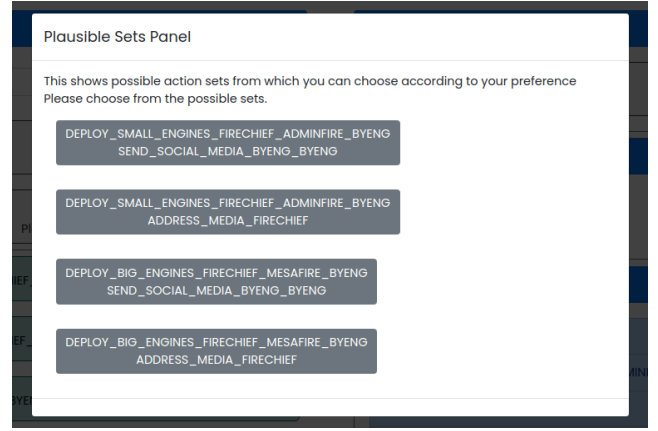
Plausible Sets Panel

This shows possible action sets from which you can choose according to your preference
Please choose from the possible sets.

DEPLOY_SMALL_ENGINES_FIRECHIEF_ADMINFIRE_BYENG
SEND_SOCIAL_MEDIA_BYENG_BYENG

DEPLOY_SMALL_ENGINES_FIRECHIEF_ADMINFIRE_BYENG
ADDRESS_MEDIA_FIRECHIEF

DEPLOY_BIG_ENGINES_FIRECHIEF_MESAFIRE_BYENG
SEND_SOCIAL_MEDIA_BYENG_BYENG

DEPLOY_BIG_ENGINES_FIRECHIEF_MESAFIRE_BYENG
ADDRESS_MEDIA_FIRECHIEF